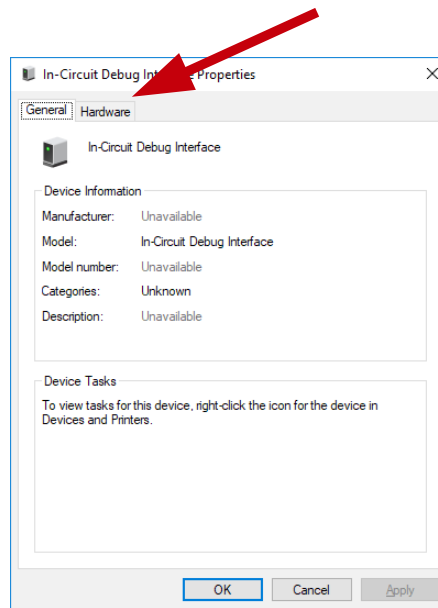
In-Circuit Debug Inte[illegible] Properties

General Hardware

In-Circuit Debug Interface

Device Information

Manufacturer: Unavailable

Model: In-Circuit Debug Interface

Model number: Unavailable

Categories: Unknown

Description: Unavailable

Device Tasks

To view tasks for this device, right-click the icon for the device in Devices and Printers.

OK Cancel Apply